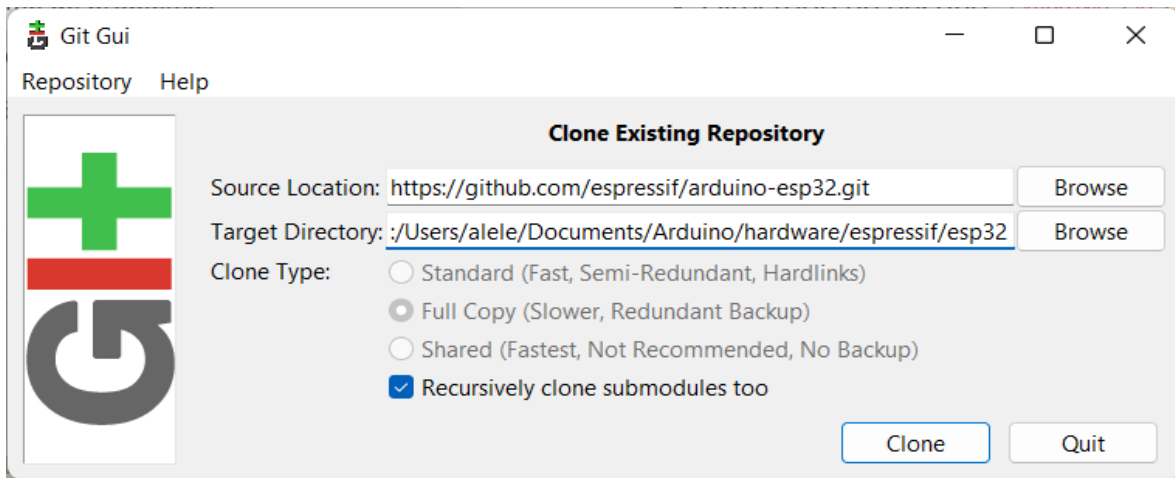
Git Gui

Repository Help

Clone Existing Repository

Source Location: https://github.com/espressif/arduino-esp32.git Browse

Target Directory: :/Users/alele/Documents/Arduino/hardware/espressif/esp32 Browse

Clone Type:
Standard (Fast, Semi-Redundant, Hardlinks)
Full Copy (Slower, Redundant Backup)
Shared (Fastest, Not Recommended, No Backup)

Recursively clone submodules too

Clone Quit